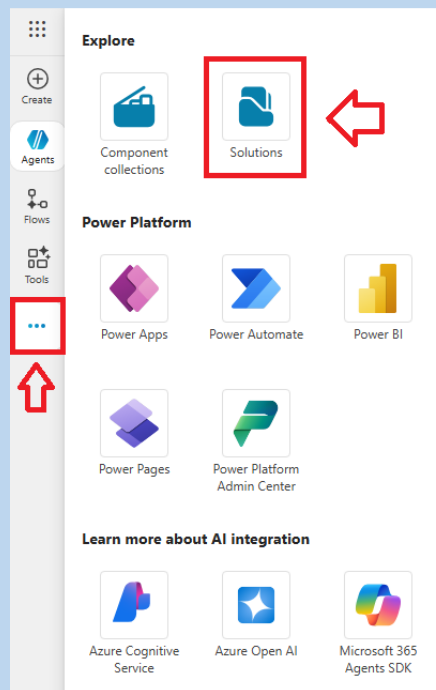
Create

Agents

Flows

Tools

...

Explore

Component collections

Solutions

Power Platform

Power Apps

Power Automate

Power BI

Power Pages

Power Platform Admin Center

Learn more about AI integration

Azure Cognitive Service

Azure Open AI

Microsoft 365 Agents SDK